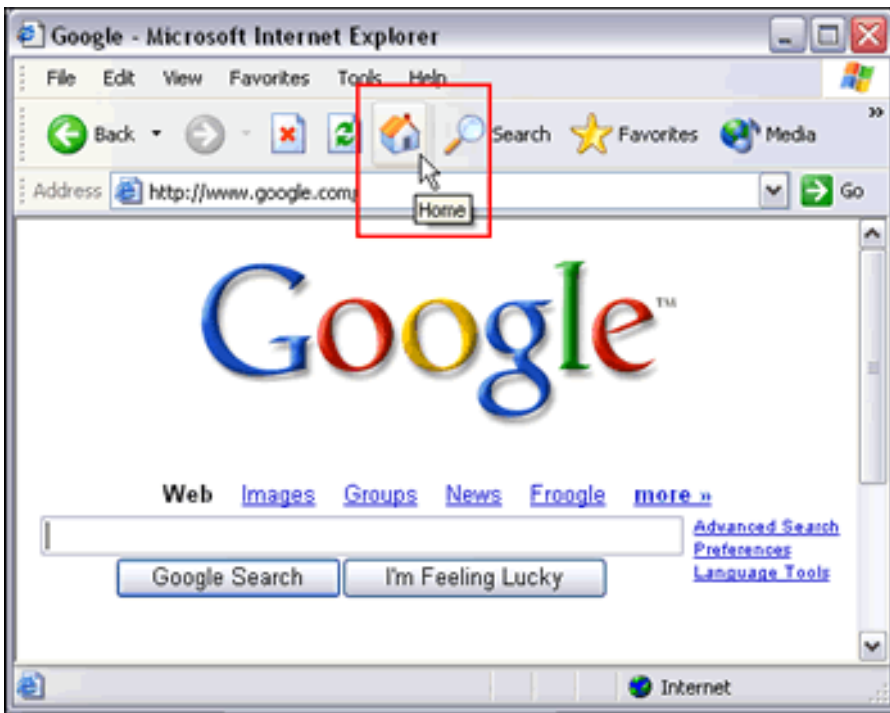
Google - Microsoft Internet Explorer

File Edit View Favorites Tools Help

Back Search Favorites Media

Address http://www.google.com/ Go

Home

Google™

Web Images Groups News Froogle more »

Advanced Search
Preferences
Language Tools

Google Search I'm Feeling Lucky

Internet